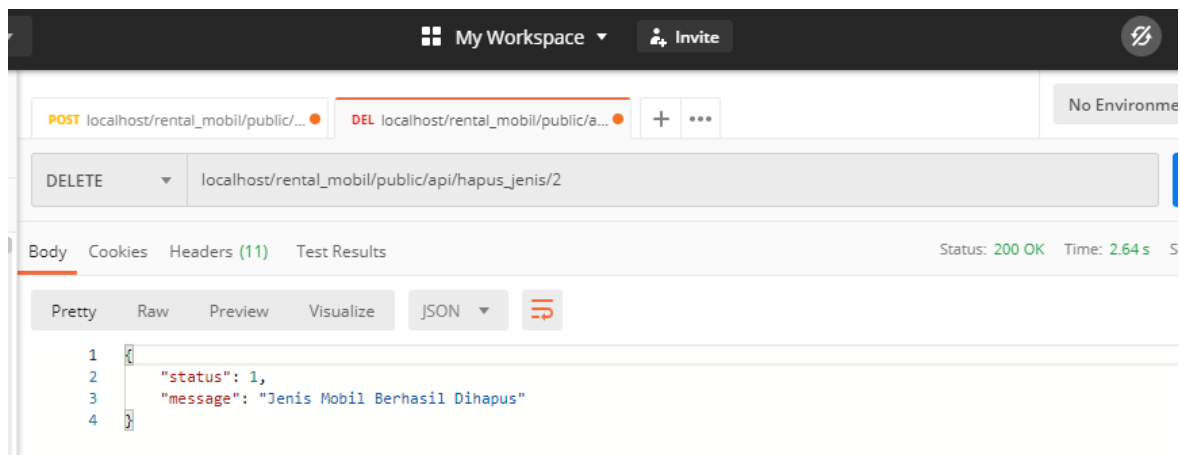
My Workspace ▾ Invite

POST localhost/rental_mobil/public/...

DEL localhost/rental_mobil/public/a...

No Environme

DELETE localhost/rental_mobil/public/api/hapus_jenis/2

Body Cookies Headers (11) Test Results

Status: 200 OK Time: 2.64 s S

Pretty Raw Preview Visualize JSON

1 {
2 "status": 1,
3 "message": "Jenis Mobil Berhasil Dihapus"
4 }